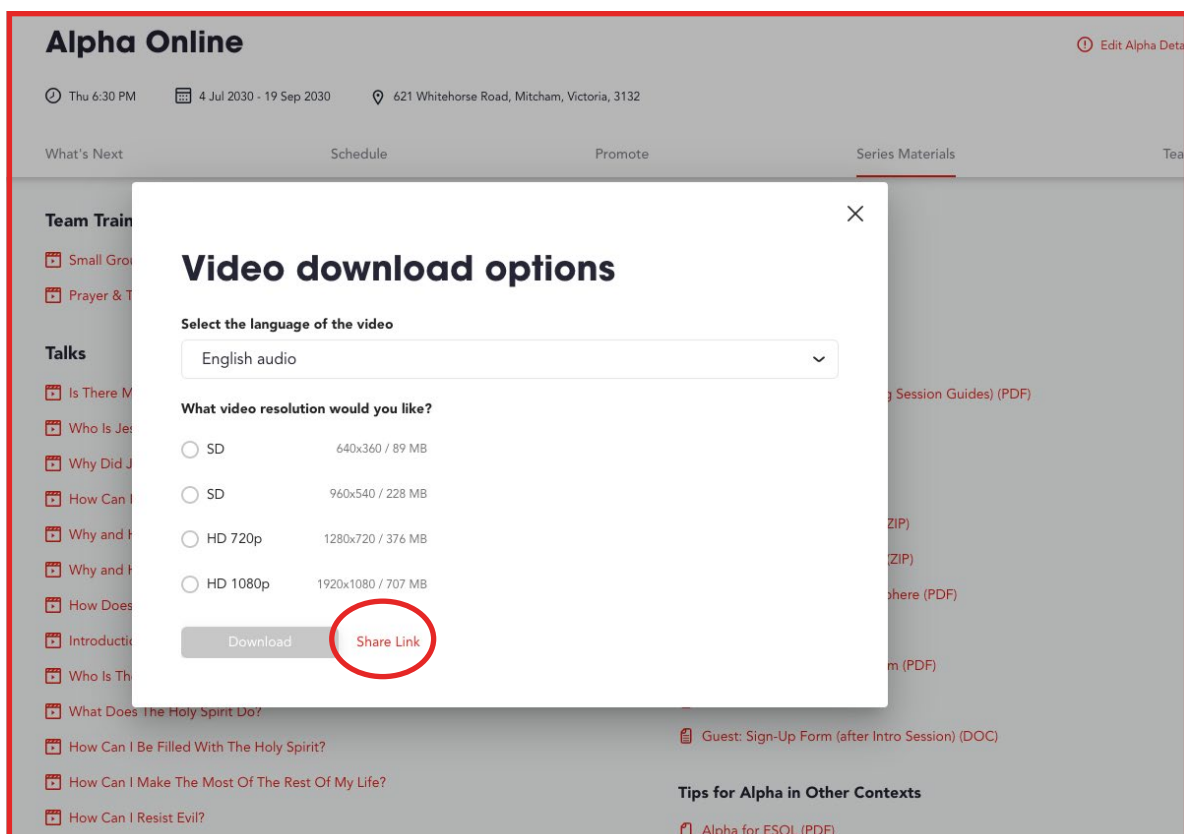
Alpha Online

Edit Alpha Deta

Thu 6:30 PM 4 Jul 2030 - 19 Sep 2030 621 Whitehorse Road, Mitcham, Victoria, 3132

What's Next Schedule Promote Series Materials Tea

Team Train

Small Grou

Prayer & T

Talks

Is There M

Who Is Jes

Why Did J

How Can I

Why and H

Why and H

How Does

Introductio

Who Is Th

What Does The Holy Spirit Do?

How Can I Be Filled With The Holy Spirit?

How Can I Make The Most Of The Rest Of My Life?

How Can I Resist Evil?

g Session Guides) (PDF)

ZIP)

ZIP)

phere (PDF)

m (PDF)

Guest: Sign-Up Form (after Intro Session) (DOC)

Tips for Alpha in Other Contexts

Alpha for ESOL (PDF)

Video download options

Select the language of the video

English audio

What video resolution would you like?

SD 640x360 / 89 MB

SD 960x540 / 228 MB

HD 720p 1280x720 / 376 MB

HD 1080p 1920x1080 / 707 MB

Download

Share Link